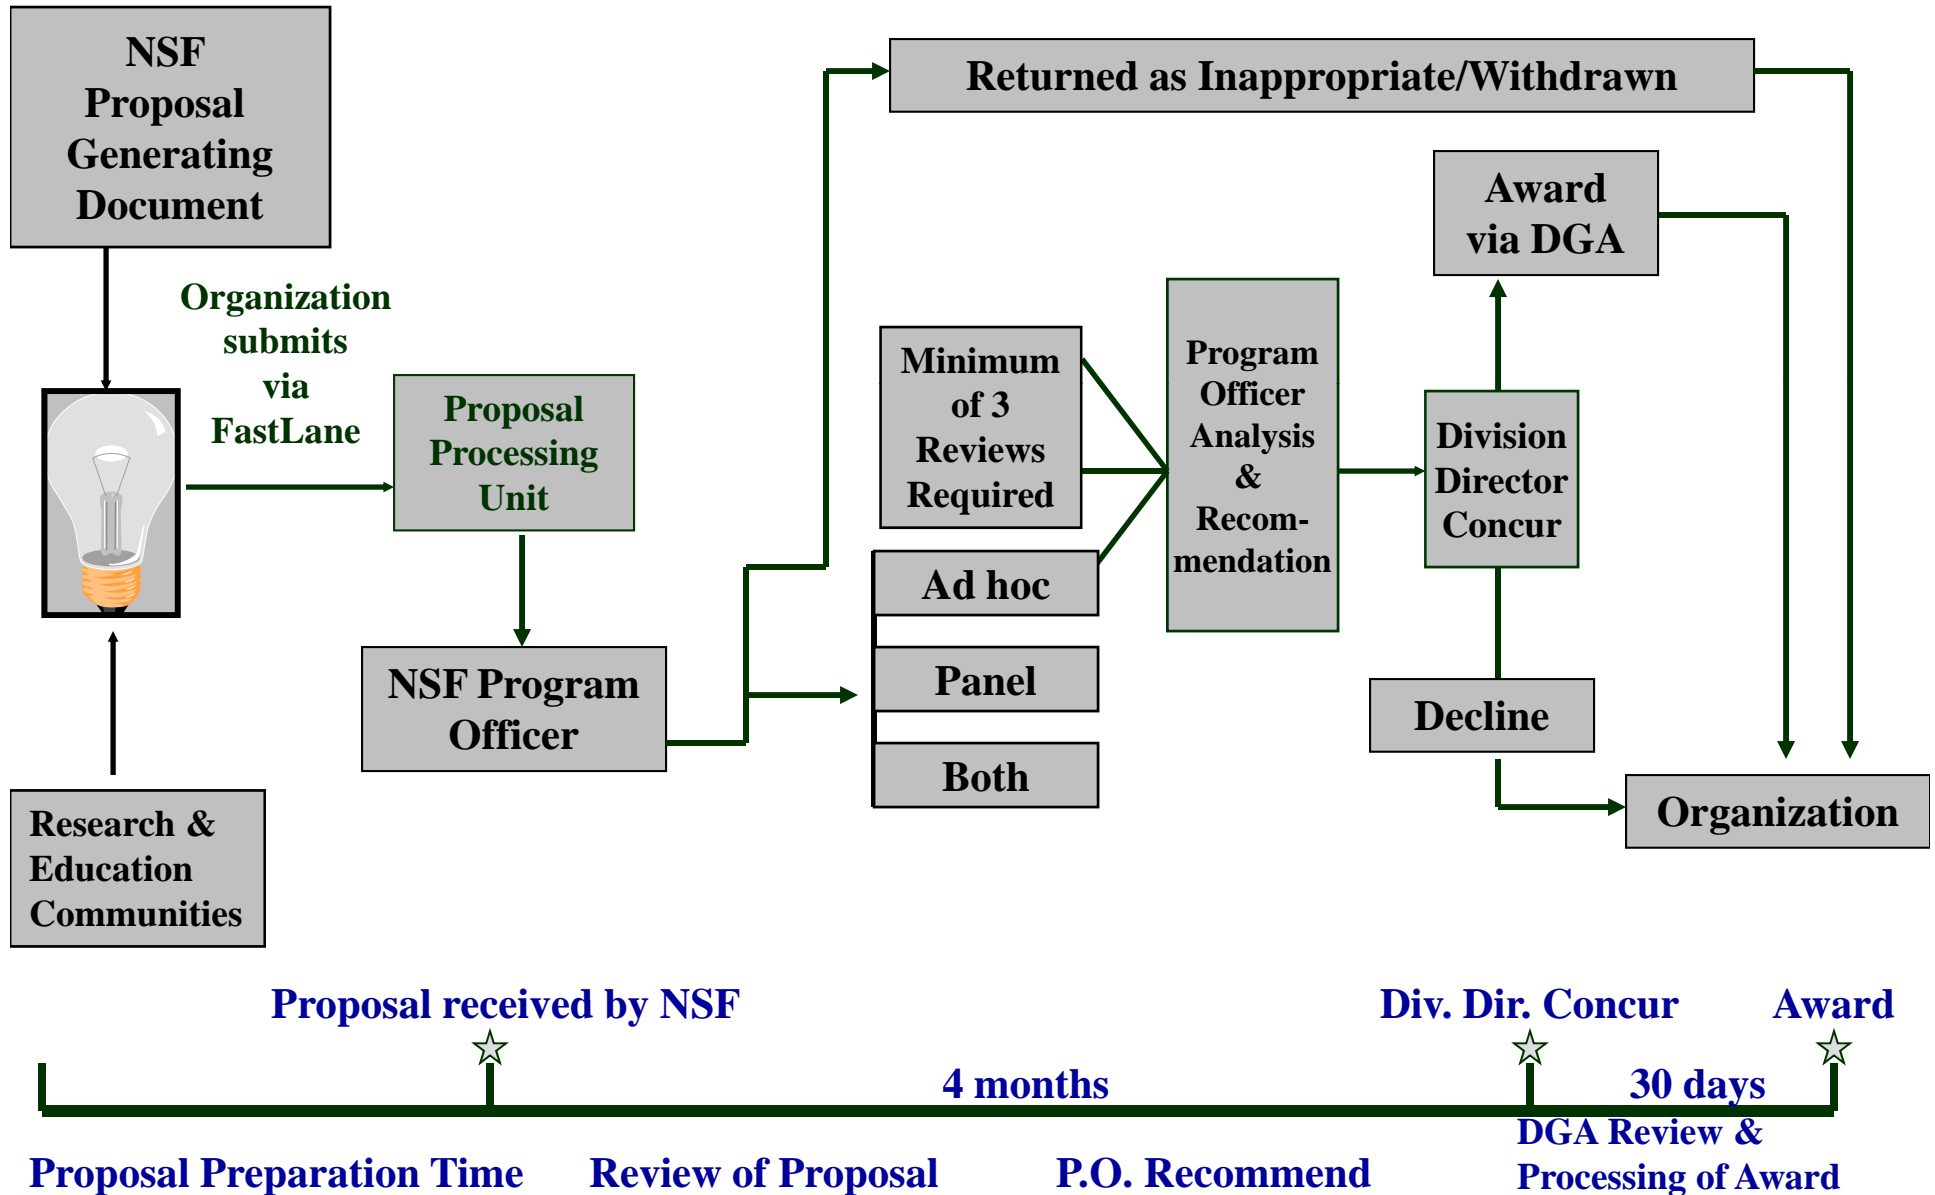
NSF Proposal Generating Document

Organization submits via FastLane

Proposal Processing Unit

NSF Program Officer

Returned as Inappropriate/Withdrawn

Minimum of 3 Reviews Required

Ad hoc

Panel

Both

Program Officer Analysis & Recommendation

Award via DGA

Division Director Concur

Decline

Organization

Research & Education Communities

Proposal received by NSF

Div. Dir. Concur

Award

4 months

30 days

DGA Review & Processing of Award

Proposal Preparation Time

Review of Proposal

P.O. Recommend